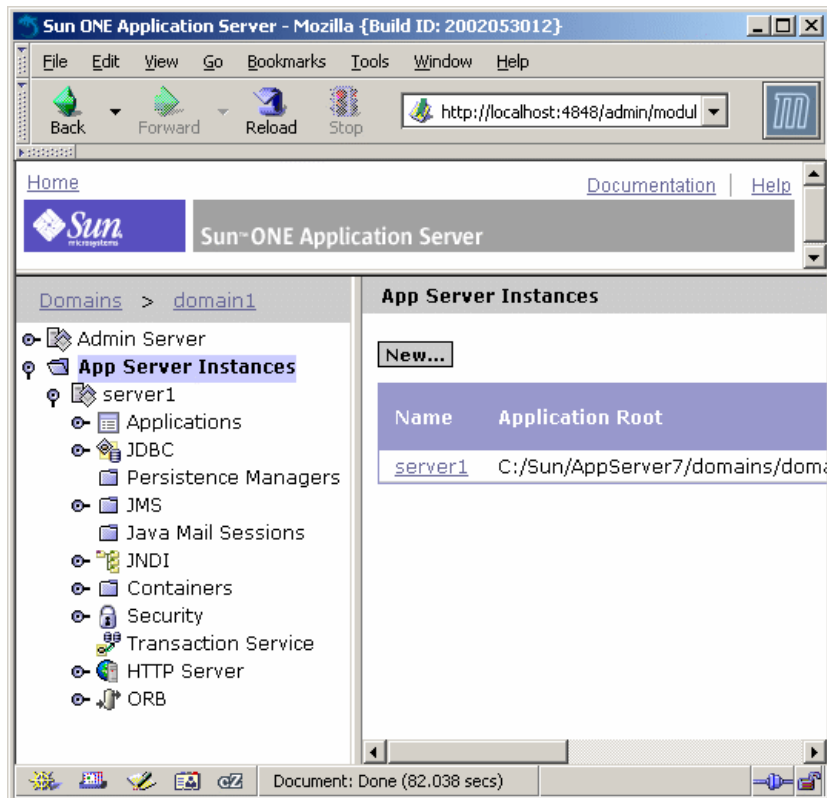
Sun ONE Application Server - Mozilla {Build ID: 2002053012}

File Edit View Go Bookmarks Tools Window Help

Back Forward Reload Stop http://localhost:4848/admin/modul

Home Documentation | Help

Sun microsystems Sun™ ONE Application Server

Domains > domain1

Admin Server
App Server Instances
server1
Applications
JDBC
Persistence Managers
JMS
Java Mail Sessions
JNDI
Containers
Security
Transaction Service
HTTP Server
ORB

App Server Instances

New...

| Name | Application Root |
|---|---|
| server1 | C:/Sun/AppServer7/domains/doma |

Document: Done (82.038 secs)